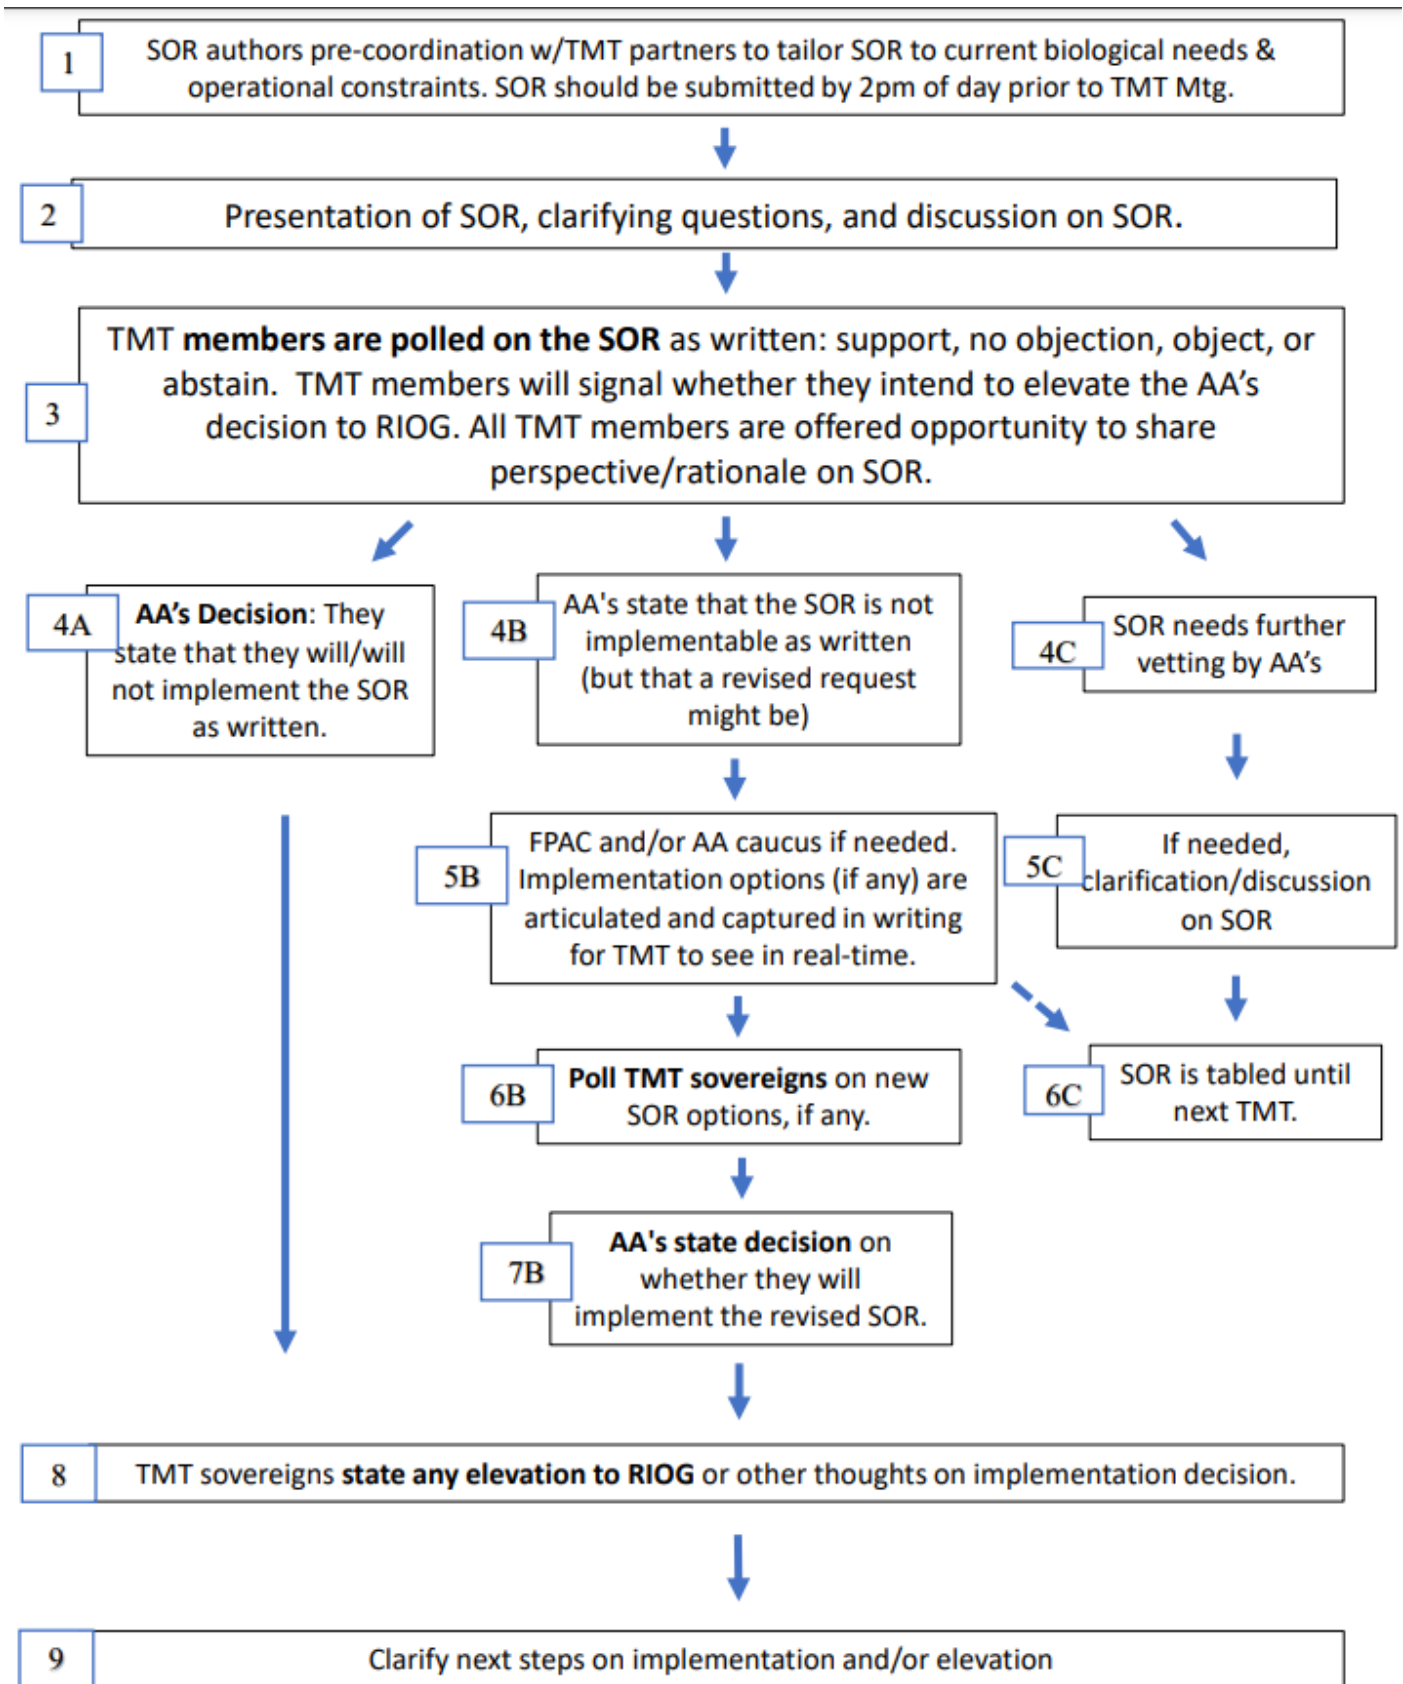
1

SOR authors pre-coordination w/TMT partners to tailor SOR to current biological needs & operational constraints. SOR should be submitted by 2pm of day prior to TMT Mtg.

2

Presentation of SOR, clarifying questions, and discussion on SOR.

3

TMT **members are polled on the SOR** as written: support, no objection, object, or abstain. TMT members will signal whether they intend to elevate the AA's decision to RIOG. All TMT members are offered opportunity to share perspective/rationale on SOR.

4A

**AA's Decision**: They state that they will/will not implement the SOR as written.

4B

AA's state that the SOR is not implementable as written (but that a revised request might be)

4C

SOR needs further vetting by AA's

5B

FPAC and/or AA caucus if needed. Implementation options (if any) are articulated and captured in writing for TMT to see in real-time.

5C

If needed, clarification/discussion on SOR

6B

**Poll TMT sovereigns** on new SOR options, if any.

6C

SOR is tabled until next TMT.

7B

**AA's state decision** on whether they will implement the revised SOR.

8

TMT sovereigns **state any elevation to RIOG** or other thoughts on implementation decision.

9

Clarify next steps on implementation and/or elevation